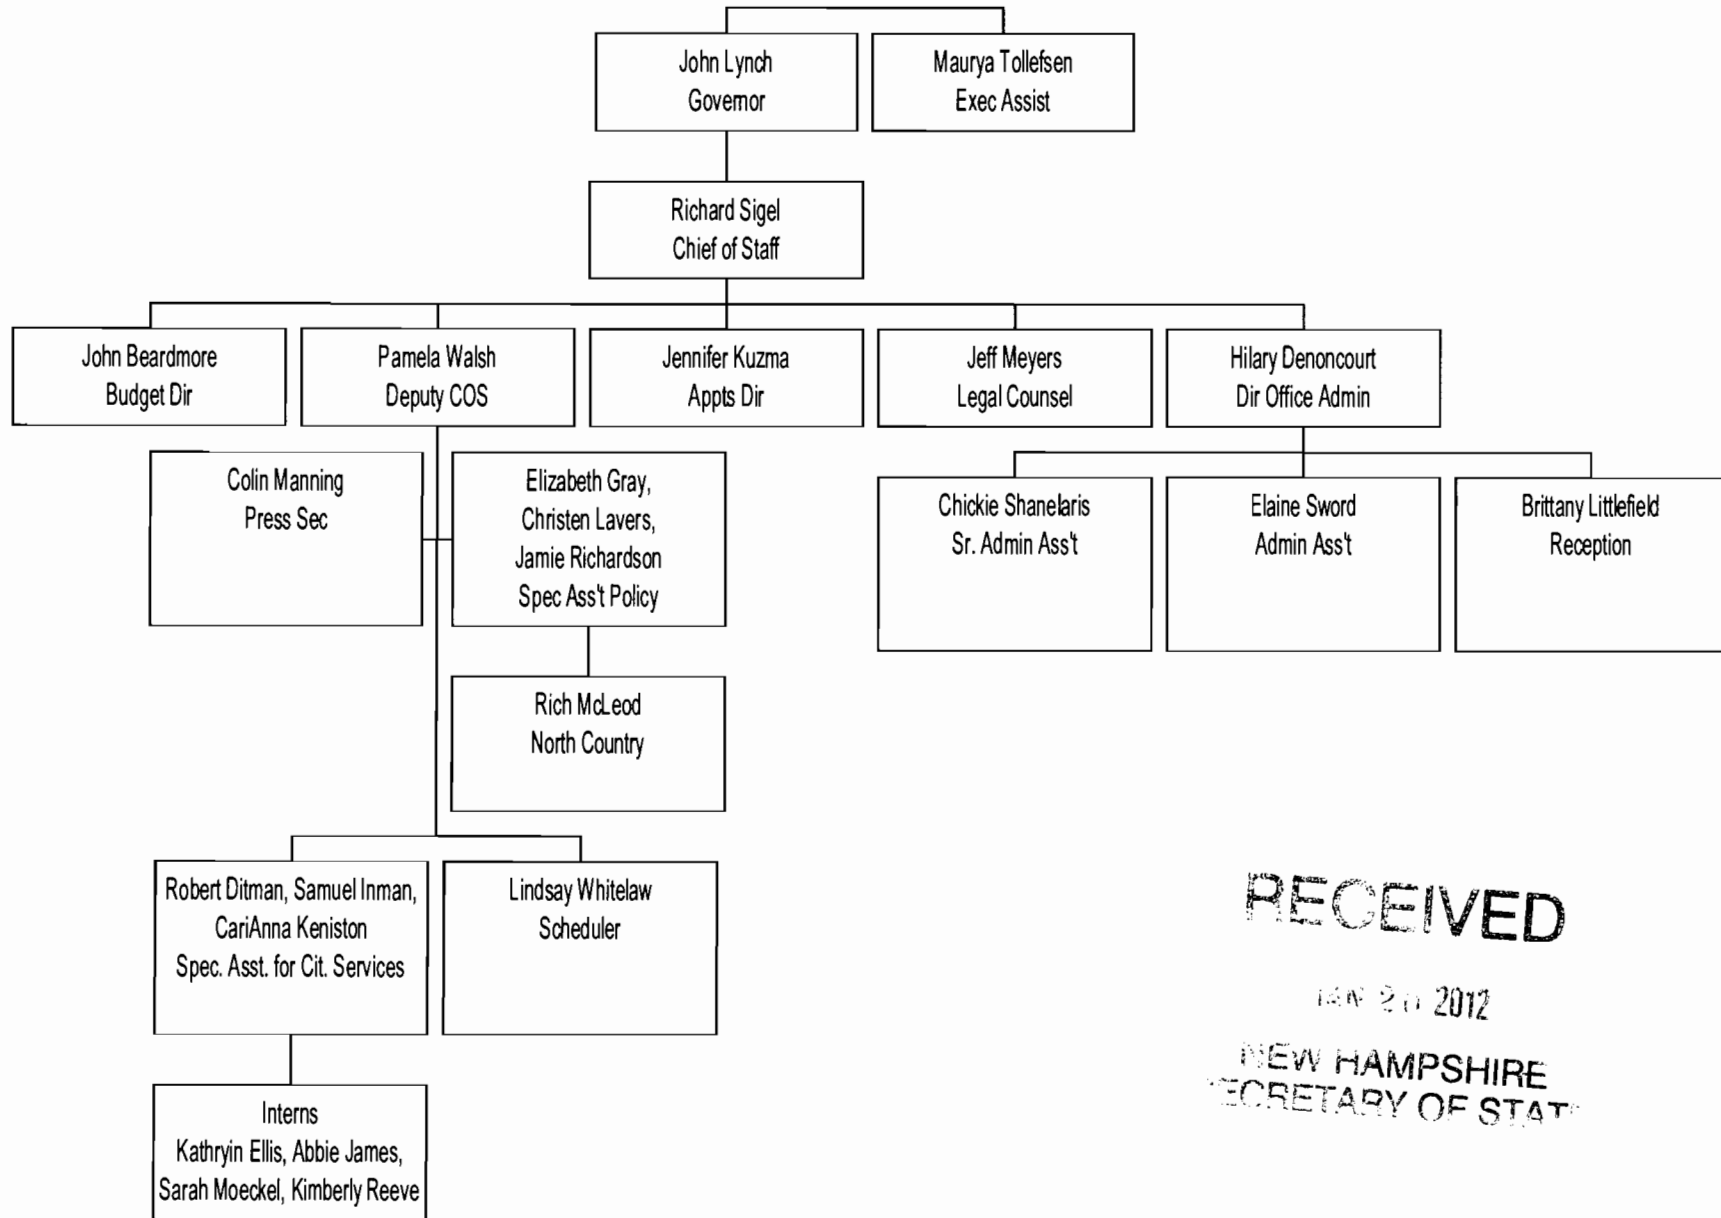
John Lynch
Governor

Maurya Tollefsen
Exec Assist

Richard Sigel
Chief of Staff

John Beardmore
Budget Dir

Pamela Walsh
Deputy COS

Jennifer Kuzma
Appts Dir

Jeff Meyers
Legal Counsel

Hilary Denoncourt
Dir Office Admin

Colin Manning
Press Sec

Elizabeth Gray,
Christen Lavers,
Jamie Richardson
Spec Ass't Policy

Chickie Shanelaris
Sr. Admin Ass't

Elaine Sword
Admin Ass't

Brittany Littlefield
Reception

Rich McLeod
North Country

Robert Ditman, Samuel Inman,
CariAnna Keniston
Spec. Asst. for Cit. Services

Lindsay Whitelaw
Scheduler

Interns
Kathryin Ellis, Abbie James,
Sarah Moeckel, Kimberly Reeve

RECEIVED
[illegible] 2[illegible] 2012
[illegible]EW HAMPSHIRE
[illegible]ECRETARY OF STAT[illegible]